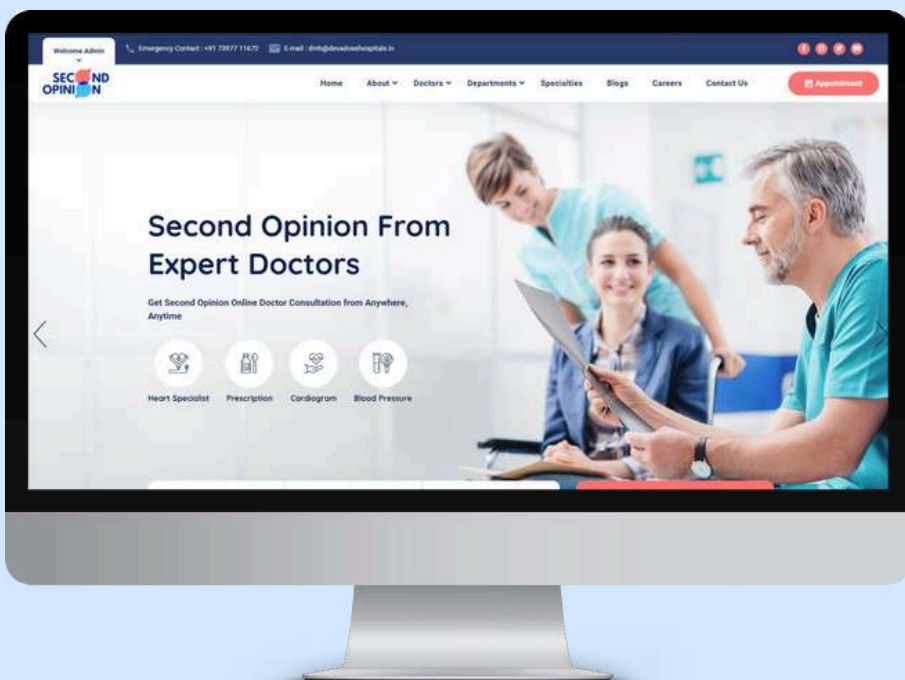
Welcome Admin

Emergency Contact : +91 73977 11672

E-mail : dmh@devadosshospitals.in

SECOND OPINION

Home
About
Doctors
Departments
Specialties
Blogs
Careers
Contact Us

Appointment

Second Opinion From Expert Doctors

Get Second Opinion Online Doctor Consultation from Anywhere, Anytime

Heart Specialist
Prescription
Cardiogram
Blood Pressure